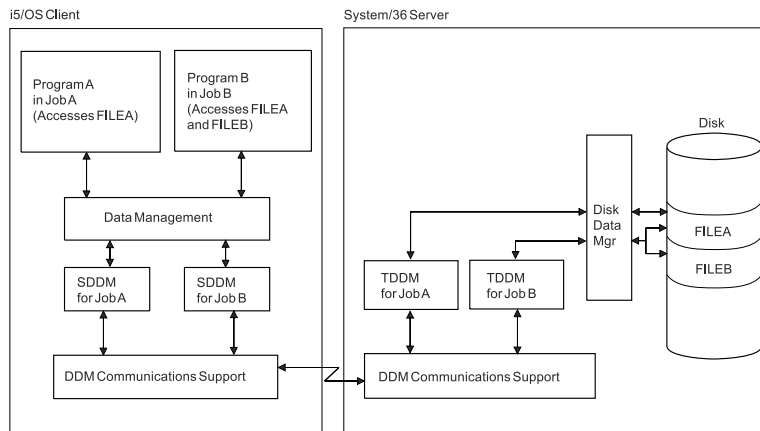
i5/OS Client

Program A in Job A (Accesses FILEA)

Program B in Job B (Accesses FILEA and FILEB)

Data Management

SDDM for Job A

SDDM for Job B

DDM Communications Support

System/36 Server

Disk Data Mgr

Disk

FILEA

FILEB

TDDM for Job A

TDDM for Job B

DDM Communications Support